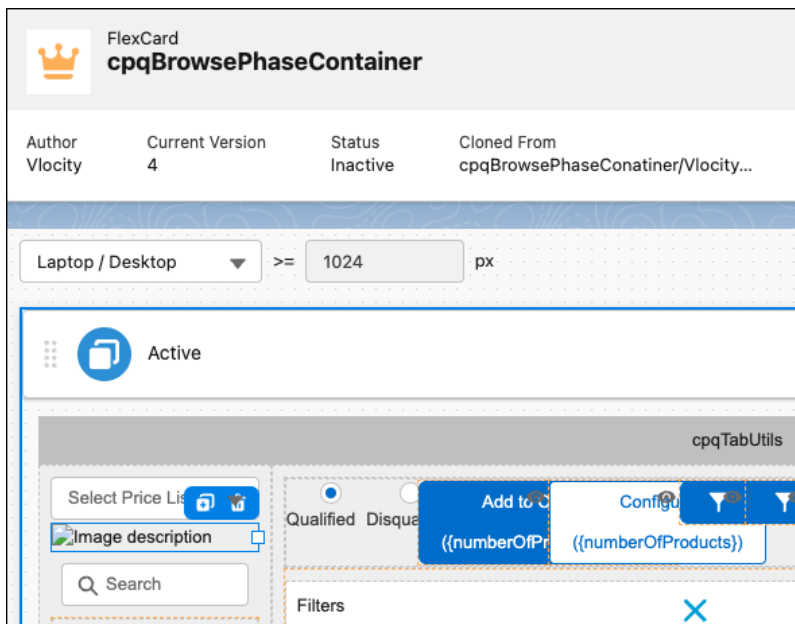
FlexCard
cpqBrowsePhaseContainer

Author
Vlocity

Current Version
4

Status
Inactive

Cloned From
cpqBrowsePhaseConatiner/Vlocity...

Laptop / Desktop

>=

1024

px

Active

cpqTabUtils

Select Price Lis

Image description

Search

Qualified

Disqua

Add to C

({numberOfPr

Configu

({numberOfProducts})

Filters